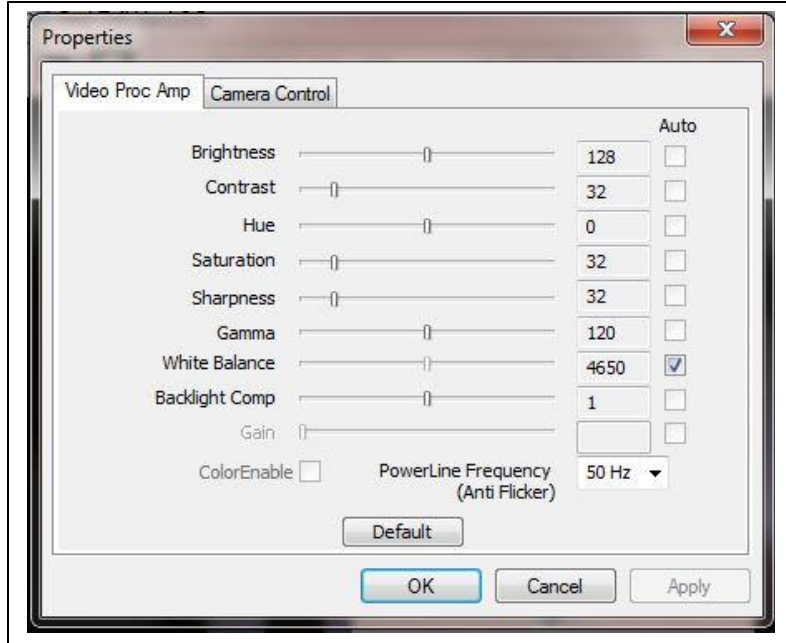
Properties

Video Proc Amp | Camera Control

Auto

Brightness 128

Contrast 32

Hue 0

Saturation 32

Sharpness 32

Gamma 120

White Balance 4650

Backlight Comp 1

Gain

ColorEnable

PowerLine Frequency (Anti Flicker) 50 Hz

Default

OK Cancel Apply